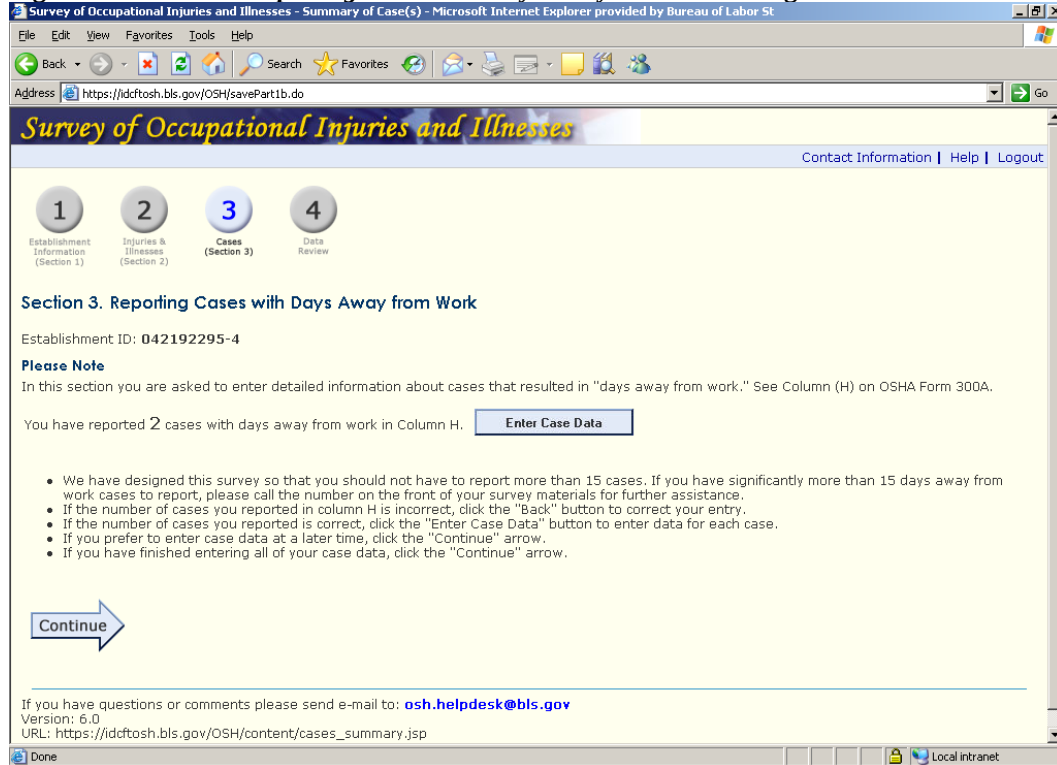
Survey of Occupational Injuries and Illnesses - Summary of Case(s) - Microsoft Internet Explorer provided by Bureau of Labor St

File Edit View Favorites Tools Help

Back Search Favorites

Address https://idcftosh.bls.gov/OSH/savePart1b.do Go

Survey of Occupational Injuries and Illnesses

Contact Information | Help | Logout

1 Establishment Information (Section 1)
2 Injuries & Illnesses (Section 2)
3 Cases (Section 3)
4 Data Review

Section 3. Reporting Cases with Days Away from Work

Establishment ID: 042192295-4

Please Note

In this section you are asked to enter detailed information about cases that resulted in "days away from work." See Column (H) on OSHA Form 300A.

You have reported 2 cases with days away from work in Column H. Enter Case Data

- We have designed this survey so that you should not have to report more than 15 cases. If you have significantly more than 15 days away from work cases to report, please call the number on the front of your survey materials for further assistance.
- If the number of cases you reported in column H is incorrect, click the "Back" button to correct your entry.
- If the number of cases you reported is correct, click the "Enter Case Data" button to enter data for each case.
- If you prefer to enter case data at a later time, click the "Continue" arrow.
- If you have finished entering all of your case data, click the "Continue" arrow.

Continue

If you have questions or comments please send e-mail to: osh.helpdesk@bls.gov
Version: 6.0
URL: https://idcftosh.bls.gov/OSH/content/cases_summary.jsp

Done Local intranet